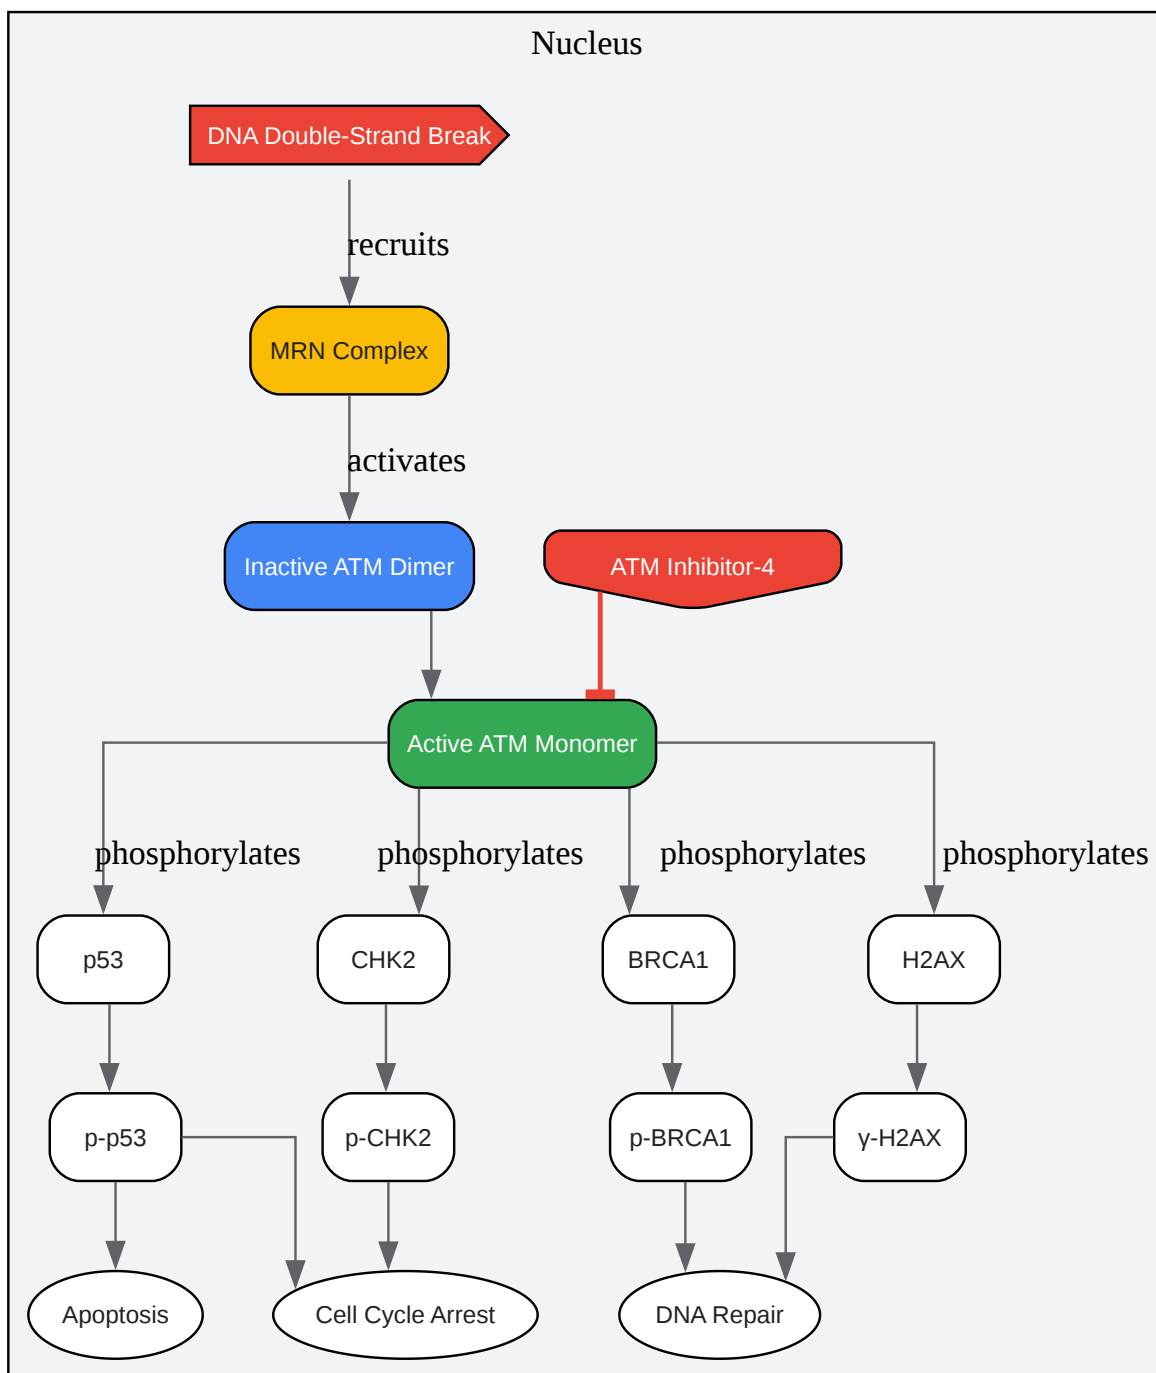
Nucleus

DNA Double-Strand Break

recruits

MRN Complex

activates

Inactive ATM Dimer

ATM Inhibitor-4

Active ATM Monomer

phosphorylates

phosphorylates

phosphorylates

phosphorylates

p53

CHK2

BRCA1

H2AX

p-p53

p-CHK2

p-BRCA1

γ-H2AX

Apoptosis

Cell Cycle Arrest

DNA Repair